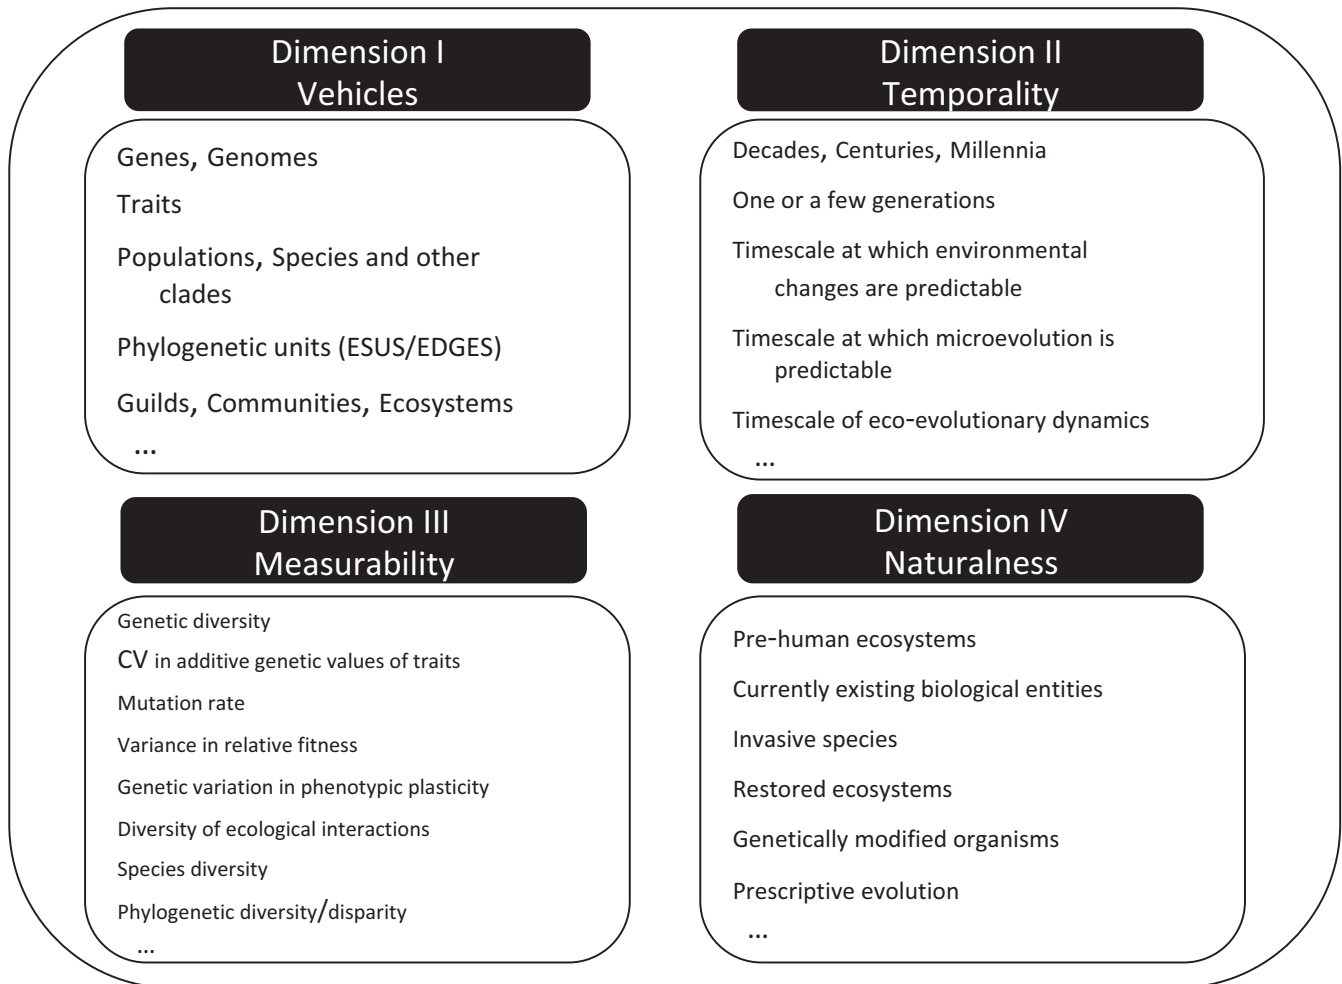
Dimension I
Vehicles

Genes, Genomes

Traits

Populations, Species and other clades

Phylogenetic units (ESUS/EDGES)

Guilds, Communities, Ecosystems

...

Dimension II
Temporality

Decades, Centuries, Millennia

One or a few generations

Timescale at which environmental changes are predictable

Timescale at which microevolution is predictable

Timescale of eco-evolutionary dynamics

...

Dimension III
Measurability

Genetic diversity

CV in additive genetic values of traits

Mutation rate

Variance in relative fitness

Genetic variation in phenotypic plasticity

Diversity of ecological interactions

Species diversity

Phylogenetic diversity/disparity

...

Dimension IV
Naturalness

Pre-human ecosystems

Currently existing biological entities

Invasive species

Restored ecosystems

Genetically modified organisms

Prescriptive evolution

...